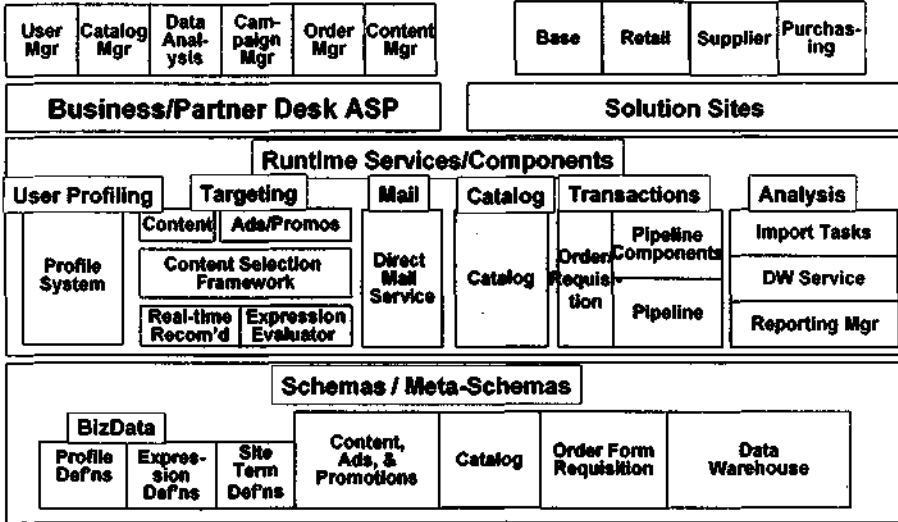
User Mgr | Catalog Mgr | Data Analysis | Campaign Mgr | Order Mgr | Content Mgr

Base | Retail | Supplier | Purchasing

Business/Partner Desk ASP

Solution Sites

Runtime Services/Components

User Profiling

Profile System

Targeting

Content | Ads/Promos

Content Selection Framework

Real-time Recom'd | Expression Evaluator

Mail

Direct Mail Service

Catalog

Catalog

Transactions

Order Requisition

Pipeline Components

Pipeline

Analysis

Import Tasks

DW Service

Reporting Mgr

Schemas / Meta-Schemas

BizData

Profile Def'ns | Expression Def'ns | Site Term Def'ns

Content, Ads, & Promotions

Catalog

Order Form Requisition

Data Warehouse